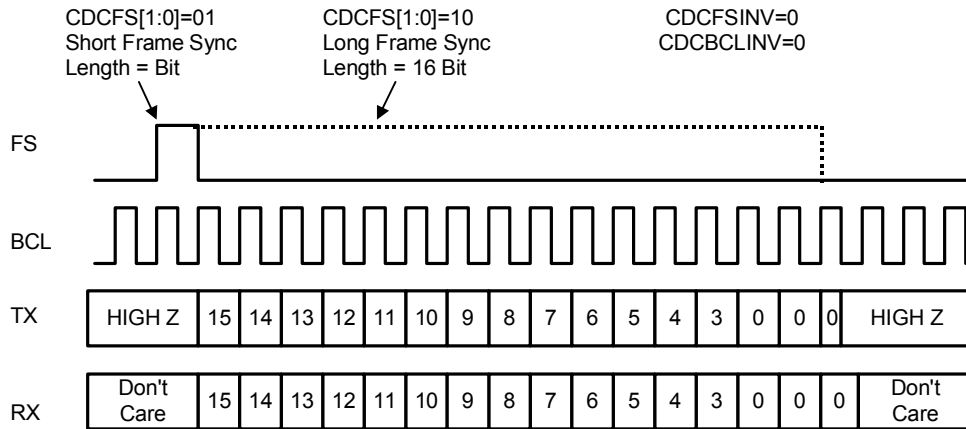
CDCFS[1:0]=01
Short Frame Sync
Length = Bit

CDCFS[1:0]=10
Long Frame Sync
Length = 16 Bit

CDCFSINV=0
CDCBCLINV=0

FS

BCL

TX

| HIGH Z | 15 | 14 | 13 | 12 | 11 | 10 | 9 | 8 | 7 | 6 | 5 | 4 | 3 | 0 | 0 | 0 | HIGH Z |
|---|---|---|---|---|---|---|---|---|---|---|---|---|---|---|---|---|---|

RX

| Don't Care | 15 | 14 | 13 | 12 | 11 | 10 | 9 | 8 | 7 | 6 | 5 | 4 | 3 | 0 | 0 | 0 | Don't Care |
|---|---|---|---|---|---|---|---|---|---|---|---|---|---|---|---|---|---|